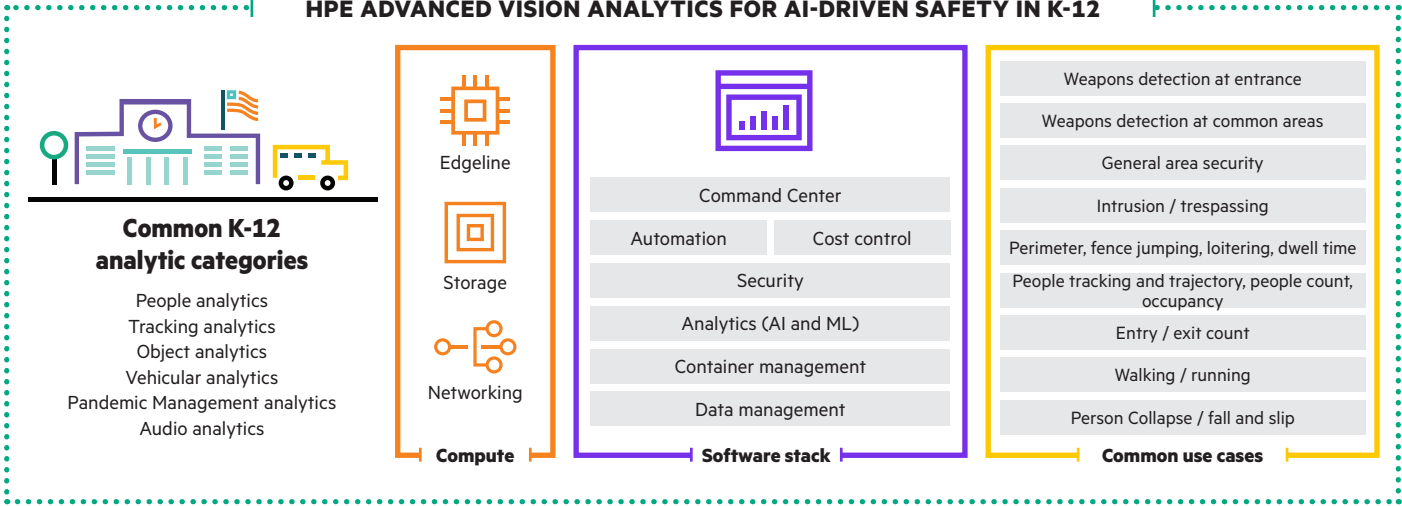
HPE ADVANCED VISION ANALYTICS FOR AI-DRIVEN SAFETY IN K-12

Common K-12 analytic categories

People analytics
Tracking analytics
Object analytics
Vehicular analytics
Pandemic Management analytics
Audio analytics

Edgeline

Storage

Networking

Compute

Command Center

Automation

Cost control

Security

Analytics (AI and ML)

Container management

Data management

Software stack

Weapons detection at entrance

Weapons detection at common areas

General area security

Intrusion / trespassing

Perimeter, fence jumping, loitering, dwell time

People tracking and trajectory, people count, occupancy

Entry / exit count

Walking / running

Person Collapse / fall and slip

Common use cases